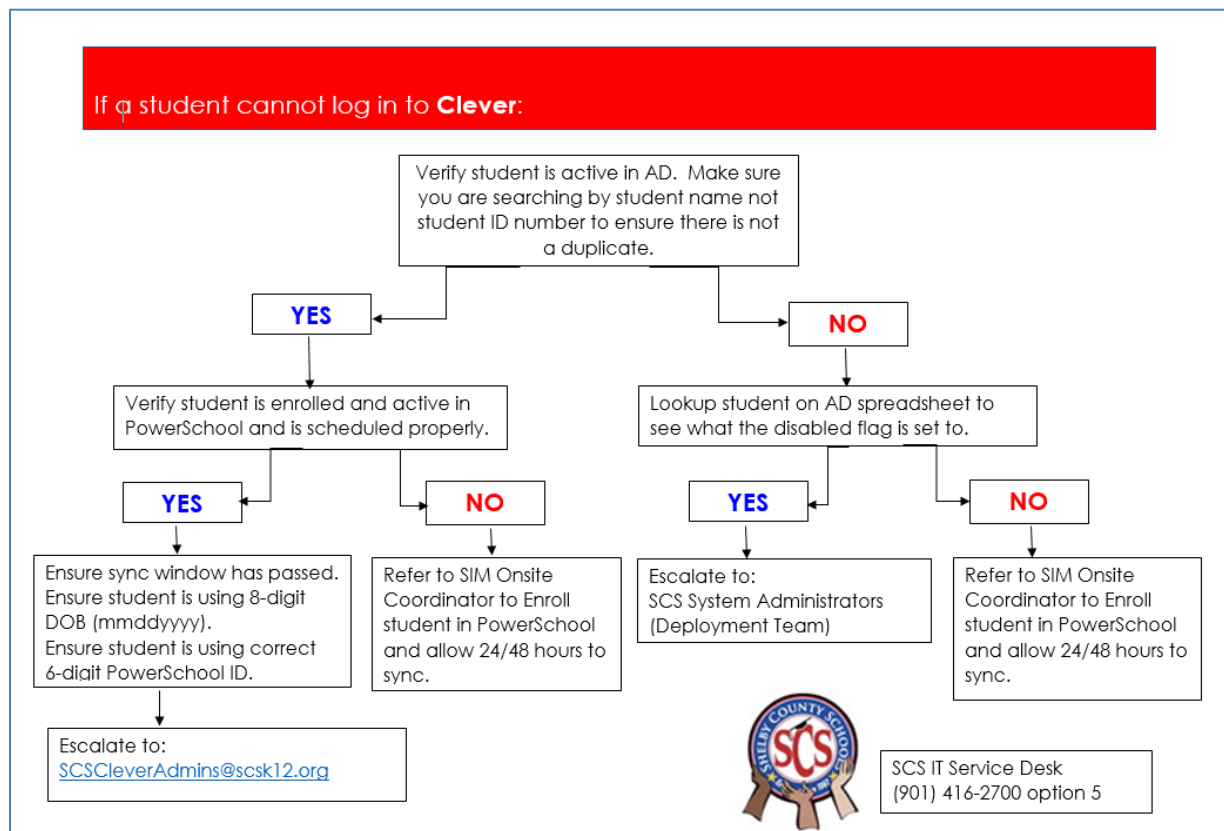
If a student cannot log in to **Clever**:

Verify student is active in AD. Make sure you are searching by student name not student ID number to ensure there is not a duplicate.

YES

NO

Verify student is enrolled and active in PowerSchool and is scheduled properly.

Lookup student on AD spreadsheet to see what the disabled flag is set to.

YES

NO

YES

NO

Ensure sync window has passed.
Ensure student is using 8-digit DOB (mmddyyyy).
Ensure student is using correct 6-digit PowerSchool ID.

Refer to SIM Onsite Coordinator to Enroll student in PowerSchool and allow 24/48 hours to sync.

Escalate to:
SCS System Administrators (Deployment Team)

Refer to SIM Onsite Coordinator to Enroll student in PowerSchool and allow 24/48 hours to sync.

Escalate to:
SCSCleverAdmins@scsk12.org

SHELBY COUNTY SCHOOLS
SCS

SCS IT Service Desk
(901) 416-2700 option 5